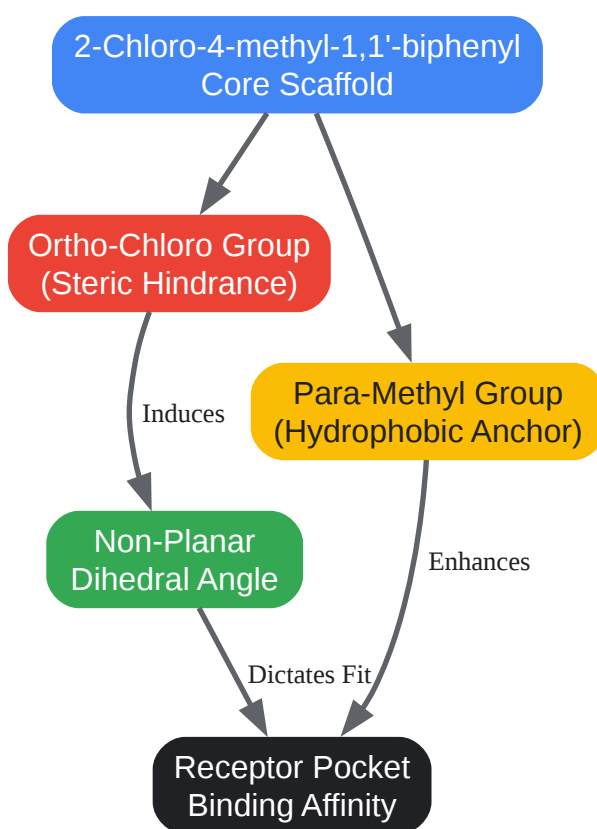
2-Chloro-4-methyl-1,1'-biphenyl
Core Scaffold

Ortho-Chloro Group
(Steric Hindrance)

Para-Methyl Group
(Hydrophobic Anchor)

Induces

Non-Planar
Dihedral Angle

Enhances

Dictates Fit

Receptor Pocket
Binding Affinity